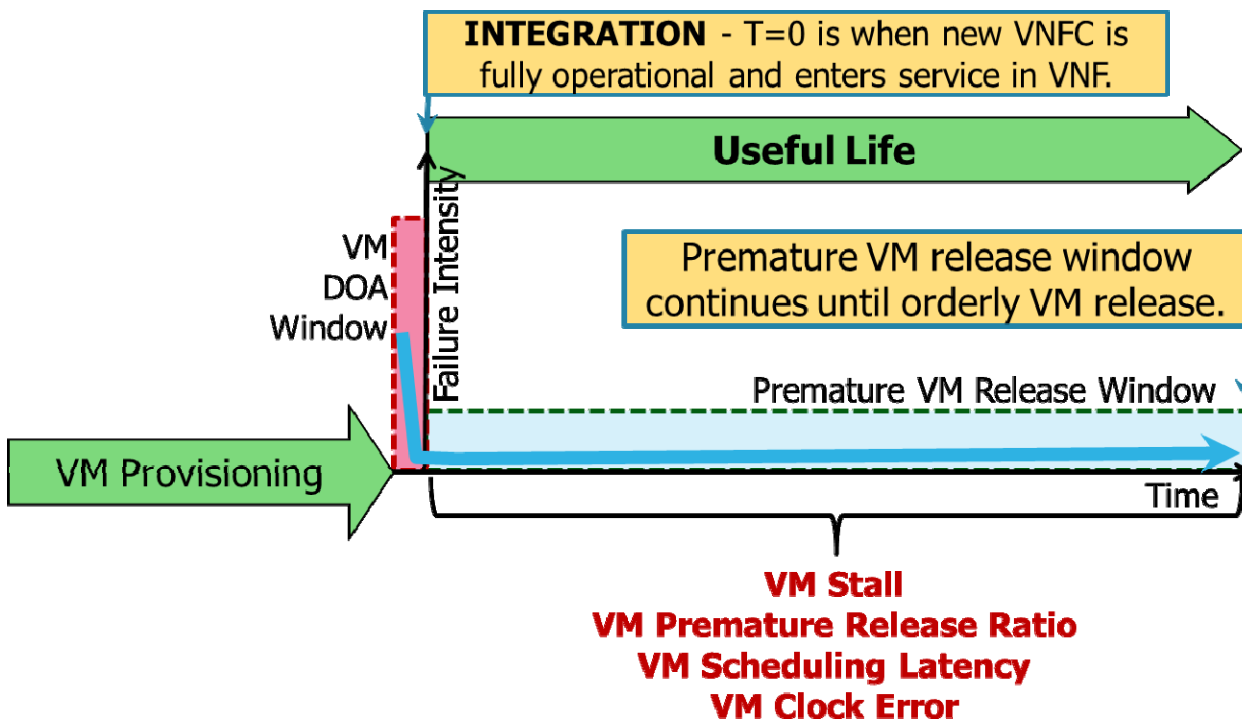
**INTEGRATION** - T=0 is when new VNFC is fully operational and enters service in VNF.

Useful Life

VM DOA Window

Failure Intensity

Premature VM release window continues until orderly VM release.

Premature VM Release Window

VM Provisioning

Time

VM Stall
VM Premature Release Ratio
VM Scheduling Latency
VM Clock Error